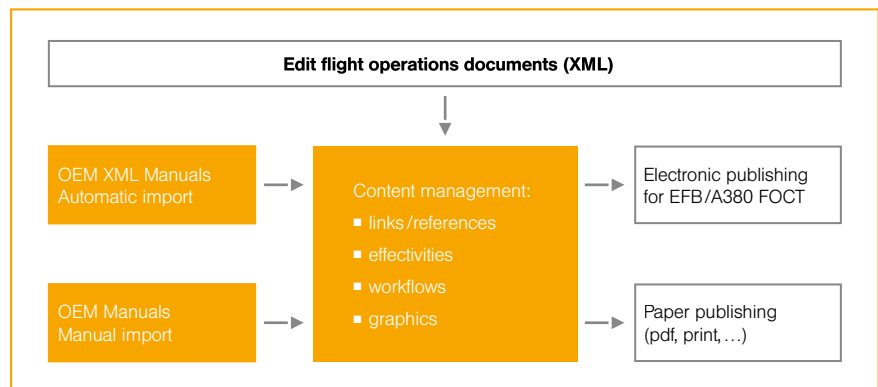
Edit flight operations documents (XML)

OEM XML Manuals
Automatic import

OEM Manuals
Manual import

Content management:
▪ links/references
▪ effectivities
▪ workflows
▪ graphics

Electronic publishing for EFB/A380 FOCT

Paper publishing (pdf, print, …)